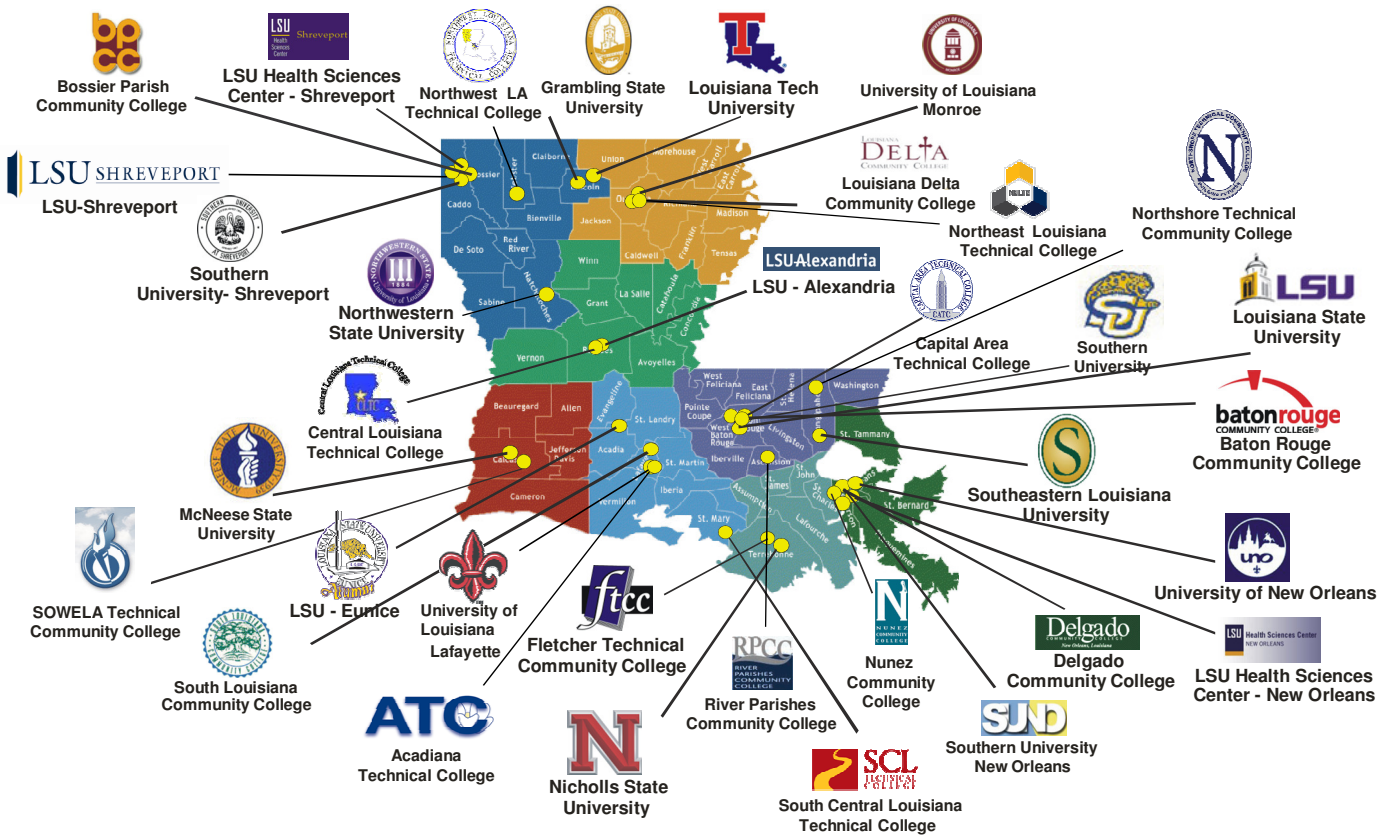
bpcc
Bossier Parish Community College

LSU Health Sciences Center Shreveport
LSU Health Sciences Center - Shreveport

Northwest LA Technical College

Grambling State University

Louisiana Tech University

University of Louisiana Monroe

LSU SHREVEPORT
LSU-Shreveport

Southern University- Shreveport

Louisiana DELTA Community College
Louisiana Delta Community College

Northeast Louisiana Technical College

Northshore Technical Community College

Northwestern State University

LSU-Alexandria
LSU - Alexandria

Capital Area Technical College

Southern University

LSU
Louisiana State University

Central Louisiana Technical College
CLTC
Central Louisiana Technical College

batonrouge COMMUNITY COLLEGE
Baton Rouge Community College

McNeese State University

Southeastern Louisiana University

SOWELA Technical Community College

LSU - Eunice

University of Louisiana Lafayette

ftcc
Fletcher Technical Community College

University of New Orleans

South Louisiana Community College

RPCC RIVER PARISHES COMMUNITY COLLEGE
River Parishes Community College

Nunez Community College

Delgado COMMUNITY COLLEGE
Delgado Community College

LSU Health Sciences Center NEW ORLEANS
LSU Health Sciences Center - New Orleans

SUNO
Southern University New Orleans

ATC
Acadiana Technical College

Nicholls State University

SCL TECHNICAL COLLEGE
South Central Louisiana Technical College

Caddo
Bossier
Claiborne
Lincoln
Union
Morehouse
West Carroll
East Carroll
Ouachita
Richland
Madison
Bienville
Jackson
Caldwell
Franklin
Tensas
De Soto
Red River
Winn
Sabine
Natchitoches
Grant
La Salle
Catahoula
Concordia
Vernon
Rapides
Avoyelles
Beauregard
Allen
Evangeline
St. Landry
Pointe Coupee
West Feliciana
East Feliciana
St. Helena
Tangipahoa
Washington
Calcasieu
Jefferson Davis
Acadia
Lafayette
St. Martin
West Baton Rouge
East Baton Rouge
Livingston
St. Tammany
Iberville
Ascension
St. John
St. James
St. Charles
St. Bernard
Cameron
Vermilion
Iberia
St. Mary
Assumption
Lafourche
Terrebonne
Plaquemines